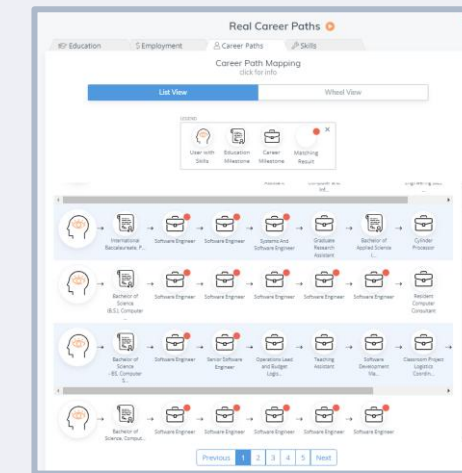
Real Career Paths

Education | $ Employment | Career Paths | Skills

Career Path Mapping
click for info

List View | Wheel View

LEGEND
User with Skills | Education Milestone | Career Milestone | Matching Result

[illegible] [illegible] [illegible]

International Baccalaureate, P... → Software Engineer → Software Engineer → Systems And Software Engineer → Graduate Research Assistant → Bachelor of Applied Science (... → Cylinder Processor

Bachelor of Science (B.S.), Computer ... → Software Engineer → Software Engineer → Software Engineer → Software Engineer → Software Engineer → Resident Computer Consultant

Bachelor of Science - BS, Computer S... → Software Engineer → Senior Software Engineer → Operations Lead and Budget Logis... → Teaching Assistant → Software Development Ma... → Classroom Project Logistics Coordin...

Bachelor of Science, Comput... → Software Engineer → Software Engineer → Software Engineer → Software Engineer → Software Engineer

Previous 1 2 3 4 5 Next